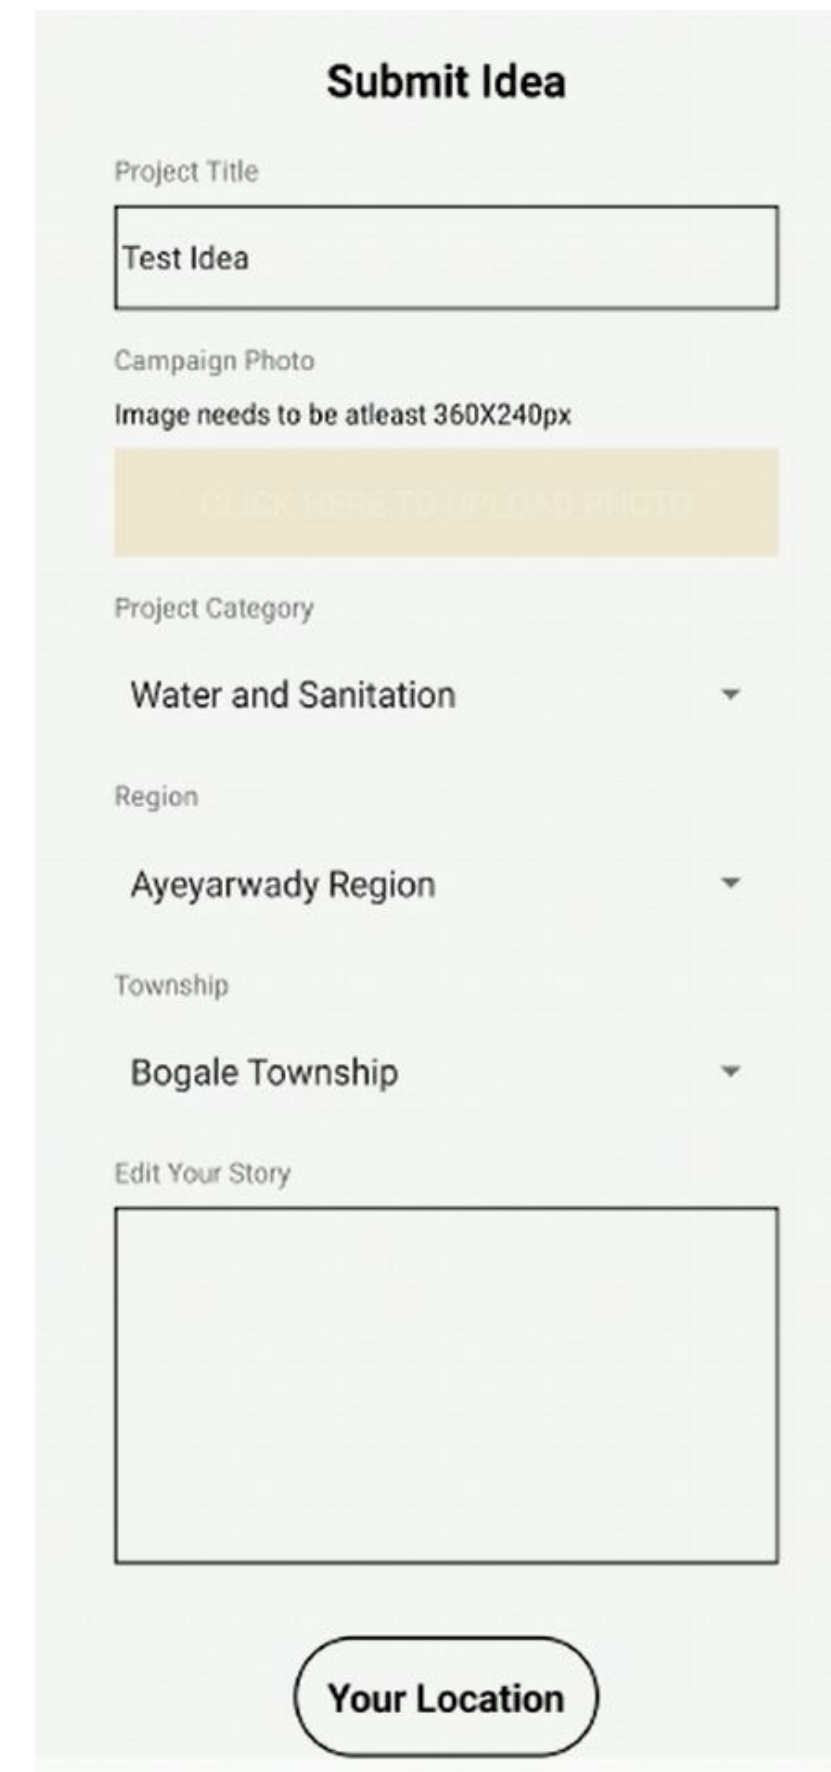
Submit Idea

Project Title

Test Idea

Campaign Photo

Image needs to be atleast 360X240px

CLICK HERE TO UPLOAD PHOTO

Project Category

Water and Sanitation

Region

Ayeyarwady Region

Township

Bogale Township

Edit Your Story

Your Location